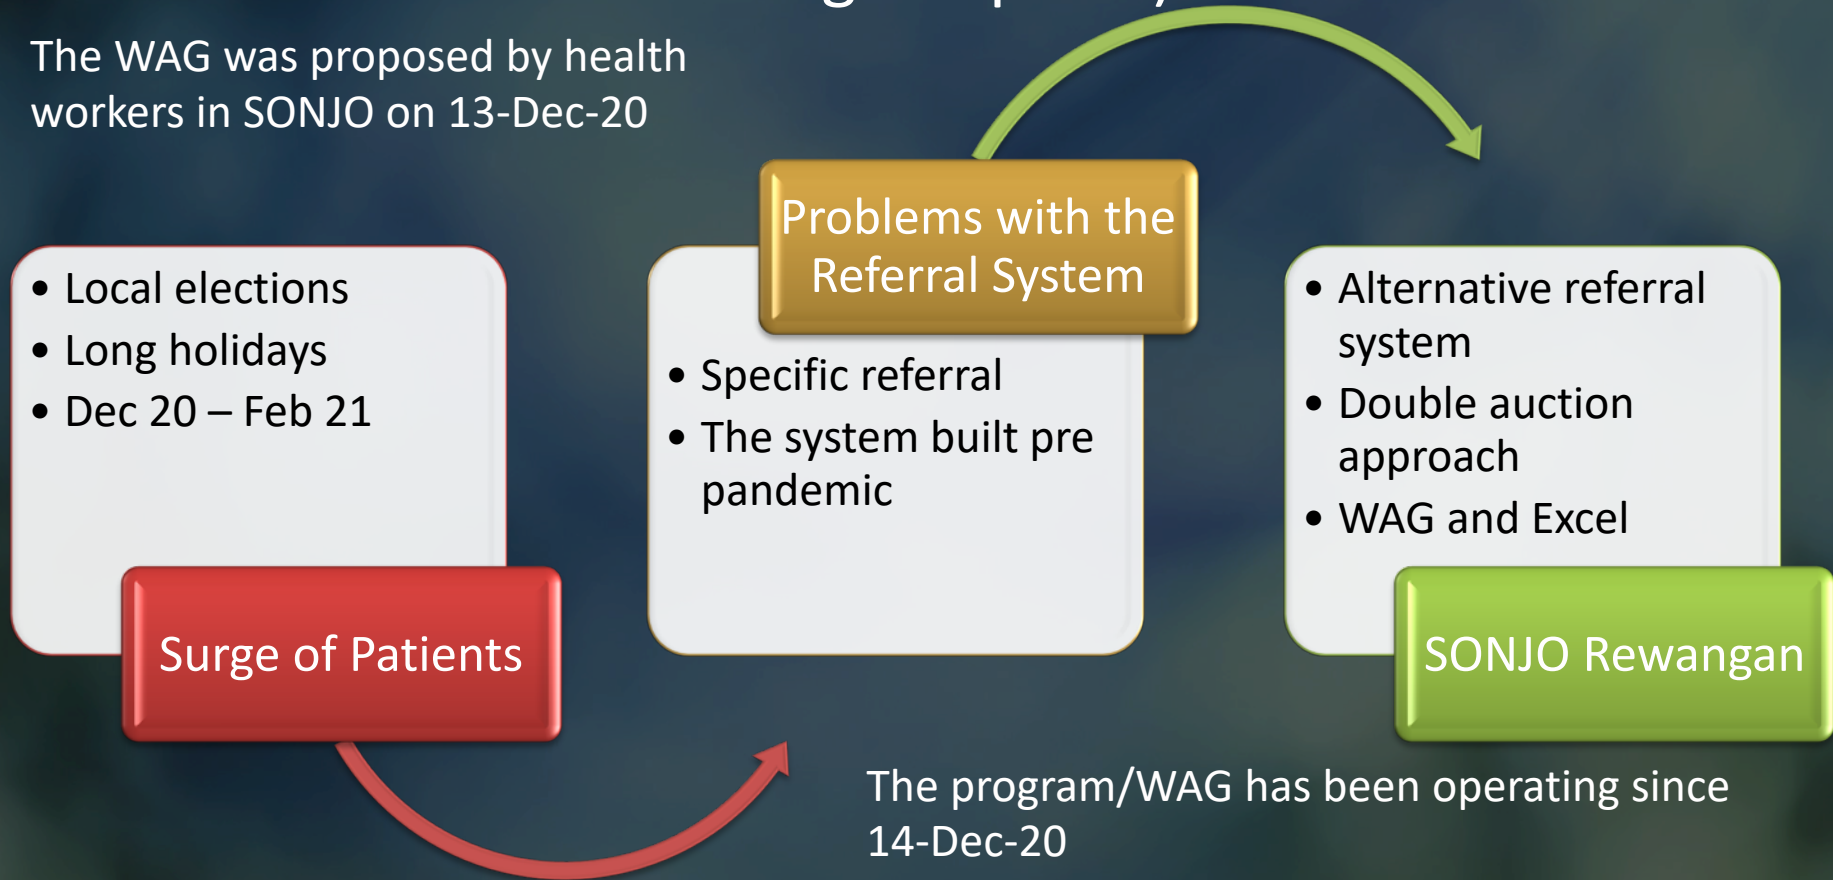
The WAG was proposed by health workers in SONJO on 13-Dec-20

• Local elections
• Long holidays
• Dec 20 – Feb 21

Surge of Patients

Problems with the Referral System

• Specific referral
• The system built pre pandemic

• Alternative referral system
• Double auction approach
• WAG and Excel

SONJO Rewangan

The program/WAG has been operating since 14-Dec-20